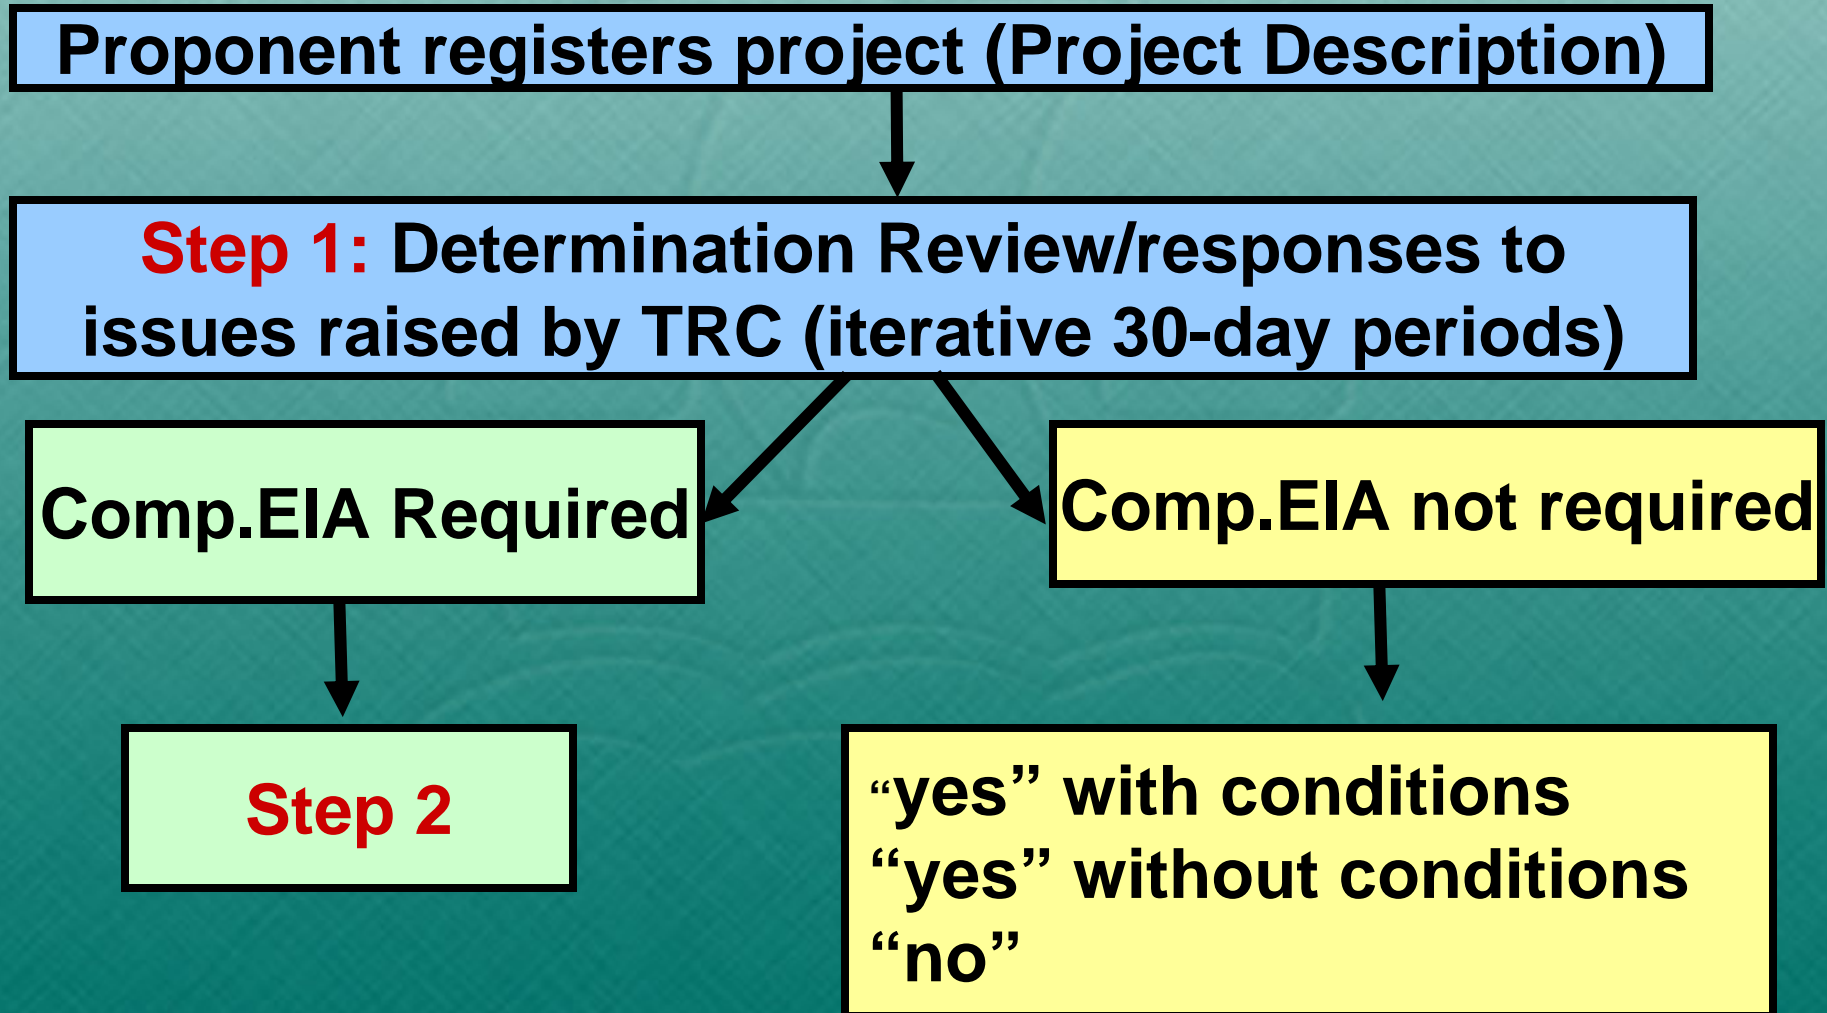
Proponent registers project (Project Description)

Step 1: Determination Review/responses to issues raised by TRC (iterative 30-day periods)

Comp.EIA Required

Comp.EIA not required

Step 2

“yes” with conditions
“yes” without conditions
“no”